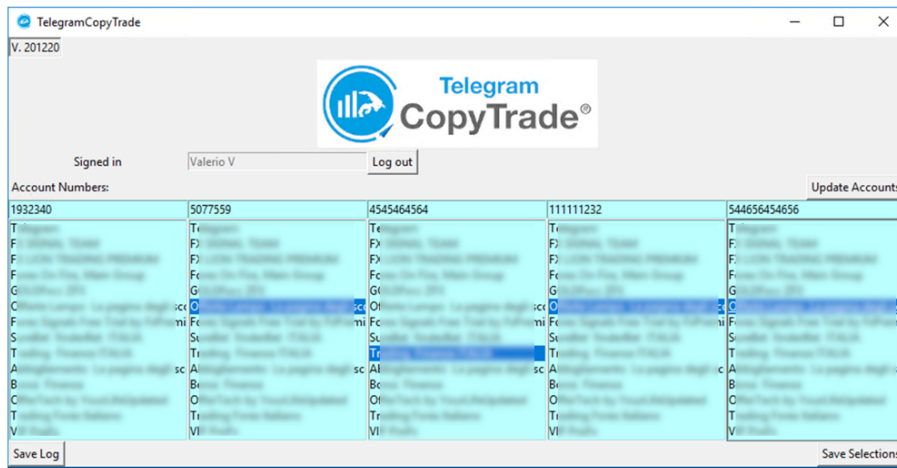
TelegramCopyTrade

V. 201220

Telegram
CopyTrade®

Signed in Valerio V Log out

Account Numbers:

Update Accounts

| 1932340 | 5077559 | 4545464564 | 111111232 | 544656454656 |
|---|---|---|---|---|
| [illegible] | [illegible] | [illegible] | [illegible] | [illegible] |

Save Log

Save Selections